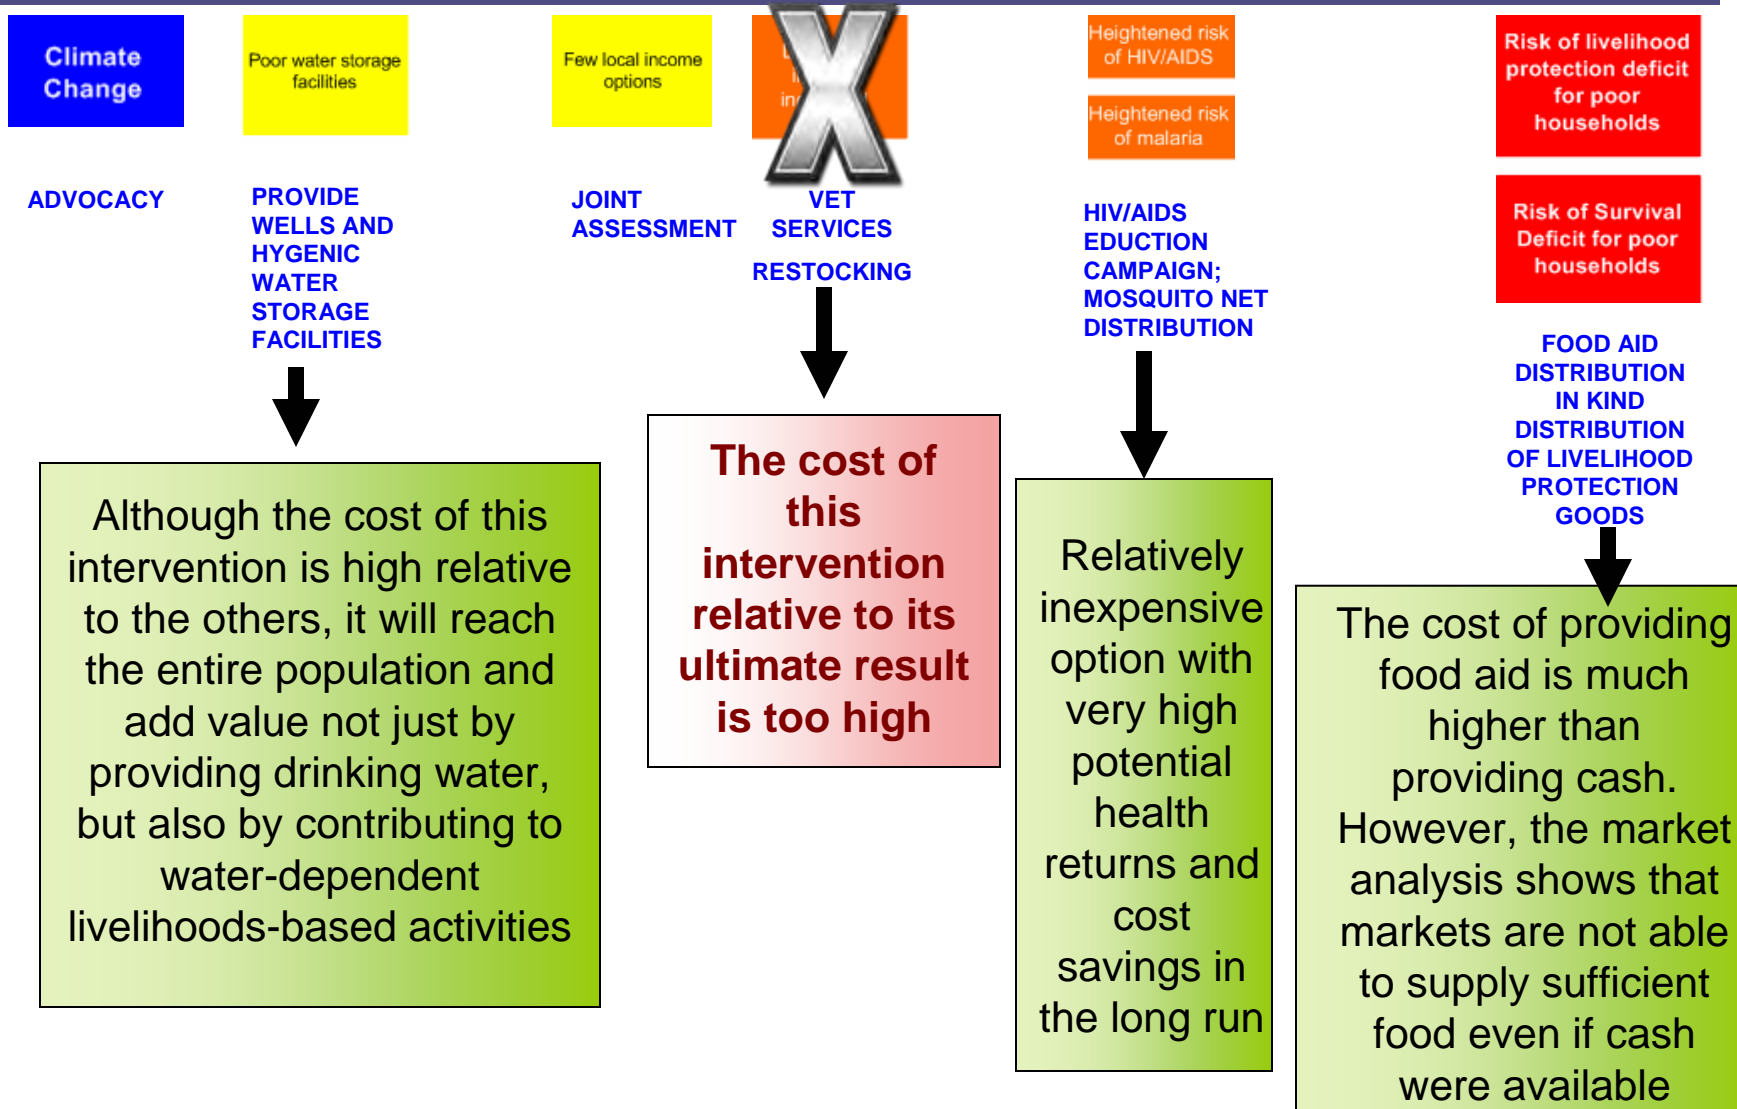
Climate Change

Poor water storage facilities

Few local income options

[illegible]

Heightened risk of HIV/AIDS

Heightened risk of malaria

Risk of livelihood protection deficit for poor households

Risk of Survival Deficit for poor households

ADVOCACY

PROVIDE WELLS AND HYGENIC WATER STORAGE FACILITIES

JOINT ASSESSMENT

VET SERVICES

RESTOCKING

HIV/AIDS EDUCTION CAMPAIGN; MOSQUITO NET DISTRIBUTION

FOOD AID DISTRIBUTION IN KIND DISTRIBUTION OF LIVELIHOOD PROTECTION GOODS

Although the cost of this intervention is high relative to the others, it will reach the entire population and add value not just by providing drinking water, but also by contributing to water-dependent livelihoods-based activities

The cost of this intervention relative to its ultimate result is too high

Relatively inexpensive option with very high potential health returns and cost savings in the long run

The cost of providing food aid is much higher than providing cash. However, the market analysis shows that markets are not able to supply sufficient food even if cash were available